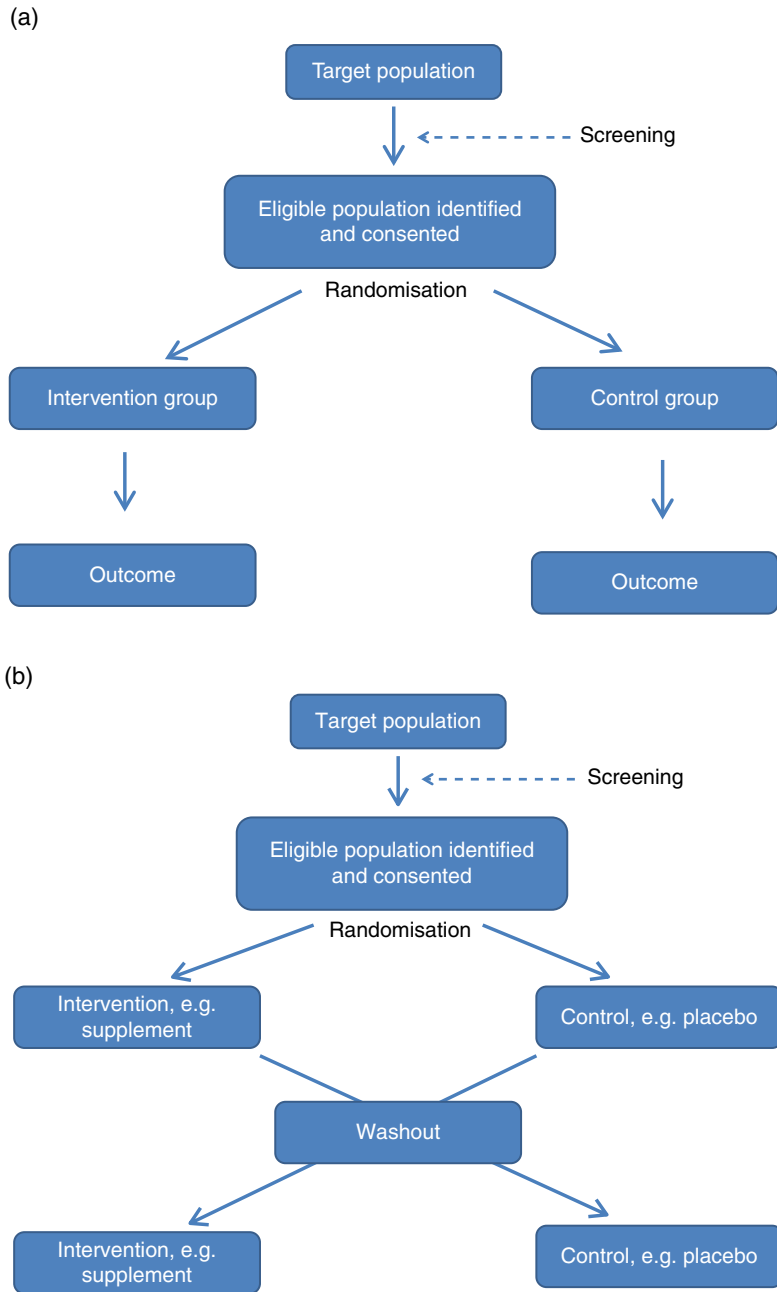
(a)

Target population

Screening

Eligible population identified and consented

Randomisation

Intervention group

Control group

Outcome

Outcome

(b)

Target population

Screening

Eligible population identified and consented

Randomisation

Intervention, e.g. supplement

Control, e.g. placebo

Washout

Intervention, e.g. supplement

Control, e.g. placebo